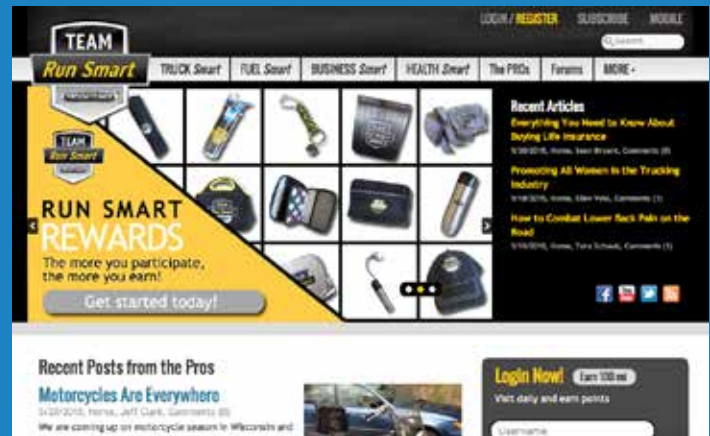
LOGIN / REGISTER SUBSCRIBE MOBILE

Search

TEAM
Run Smart

TRUCK Smart FUEL Smart BUSINESS Smart HEALTH Smart The PROs Forums MORE

TEAM
Run Smart

RUN SMART
REWARDS

The more you participate, the more you earn!

Get started today!

Recent Articles

Everything You Need to Know About Buying Life Insurance

5/28/2015, Home, Sean Bryant, Comments (0)

Promoting All Women in the Trucking Industry

5/18/2015, Home, Ellen Voie, Comments (1)

How to Combat Lower Back Pain on the Road

5/15/2015, Home, Tara Schwab, Comments (1)

Recent Posts from the Pros

Motorcycles Are Everywhere

5/20/2015, Home, Jeff Clark, Comments (0)

We are coming up on motorcycle season in Wisconsin and

Login Now! Earn 100 mi

Visit daily and earn points

Username